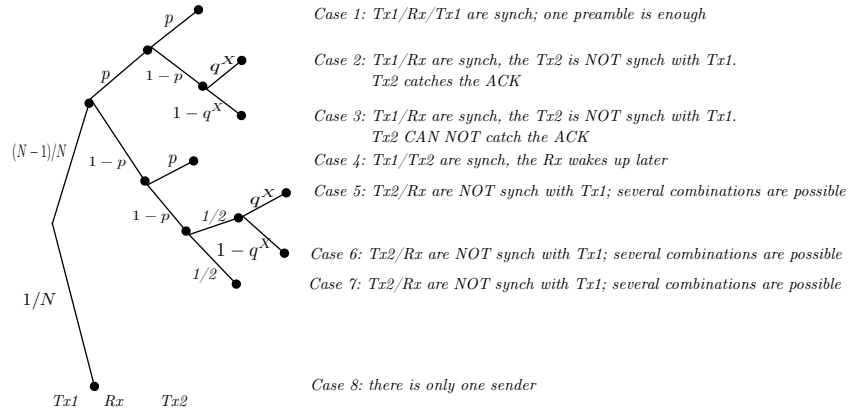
$p$

$p$

$1-p$

$q^X$

$1-q^X$

$(N-1)/N$

$1-p$

$p$

$1-p$

$1/2$

$q^X$

$1-q^X$

$1/2$

$1/N$

Tx1 Rx Tx2

Case 1: Tx1/Rx/Tx1 are synch; one preamble is enough

Case 2: Tx1/Rx are synch, the Tx2 is NOT synch with Tx1. Tx2 catches the ACK

Case 3: Tx1/Rx are synch, the Tx2 is NOT synch with Tx1. Tx2 CAN NOT catch the ACK

Case 4: Tx1/Tx2 are synch, the Rx wakes up later

Case 5: Tx2/Rx are NOT synch with Tx1; several combinations are possible

Case 6: Tx2/Rx are NOT synch with Tx1; several combinations are possible

Case 7: Tx2/Rx are NOT synch with Tx1; several combinations are possible

Case 8: there is only one sender